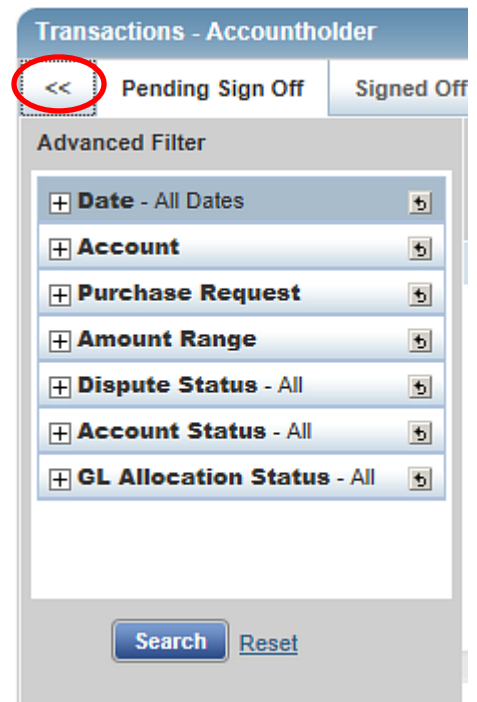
Transactions - Accountholder

<<

Pending Sign Off

Signed Off

Advanced Filter

Date - All Dates

Account

Purchase Request

Amount Range

Dispute Status - All

Account Status - All

GL Allocation Status - All

Search

Reset